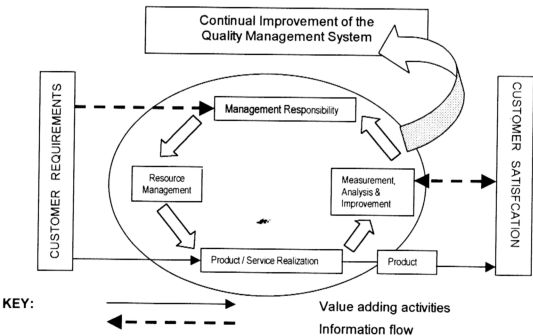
Continual Improvement of the Quality Management System

CUSTOMER REQUIREMENTS

Management Responsibility

Resource Management

Measurement, Analysis & Improvement

Product / Service Realization

Product

CUSTOMER SATISFCATION

KEY:

Value adding activities

Information flow